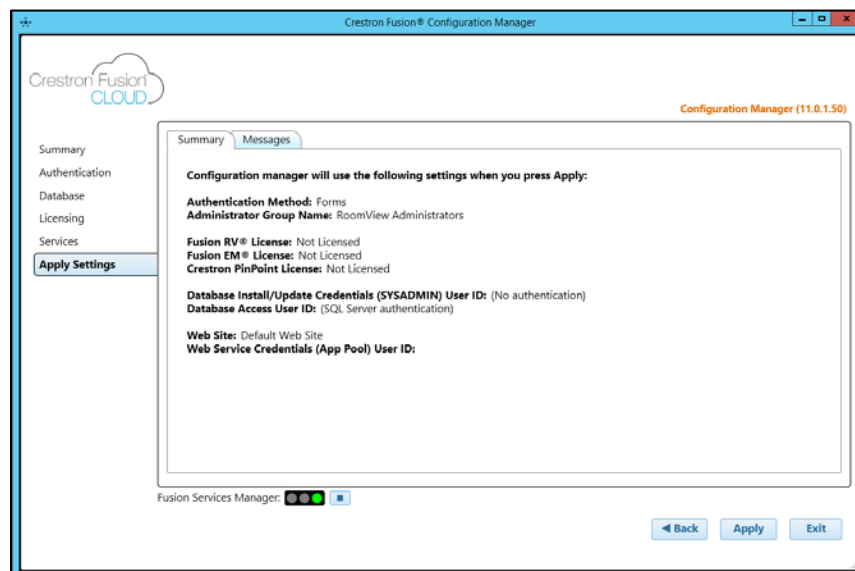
Crestron Fusion® Configuration Manager

Crestron Fusion CLOUD

Configuration Manager (11.0.1.50)

Summary
Authentication
Database
Licensing
Services
Apply Settings

Summary | Messages

Configuration manager will use the following settings when you press Apply:

Authentication Method: Forms
Administrator Group Name: RoomView Administrators

Fusion RV® License: Not Licensed
Fusion EM® License: Not Licensed
Crestron PinPoint License: Not Licensed

Database Install/Update Credentials (SYSADMIN) User ID: (No authentication)
Database Access User ID: (SQL Server authentication)

Web Site: Default Web Site
Web Service Credentials (App Pool) User ID:

Fusion Services Manager:

◀ Back | Apply | Exit